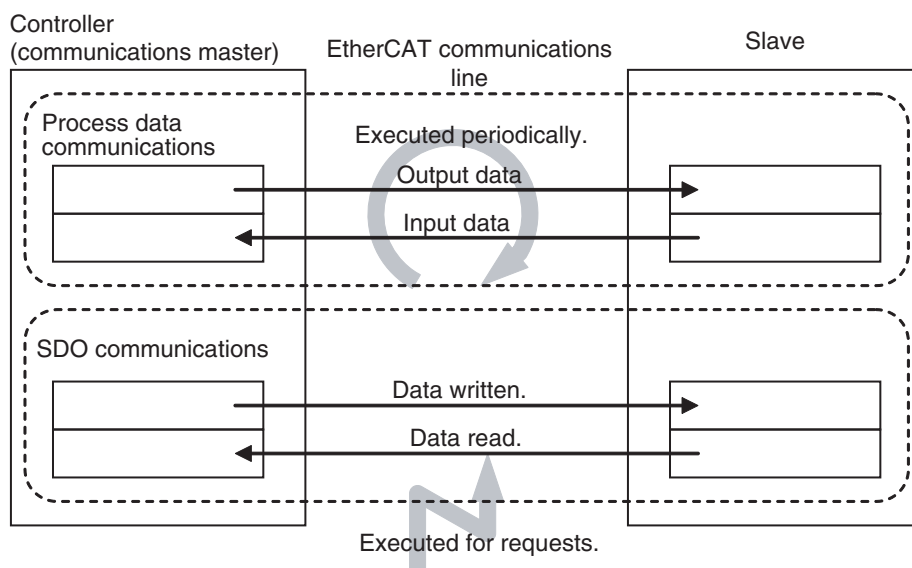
Controller
(communications master)

EtherCAT communications line

Slave

Process data communications

Executed periodically.

Output data

Input data

SDO communications

Data written.

Data read.

Executed for requests.